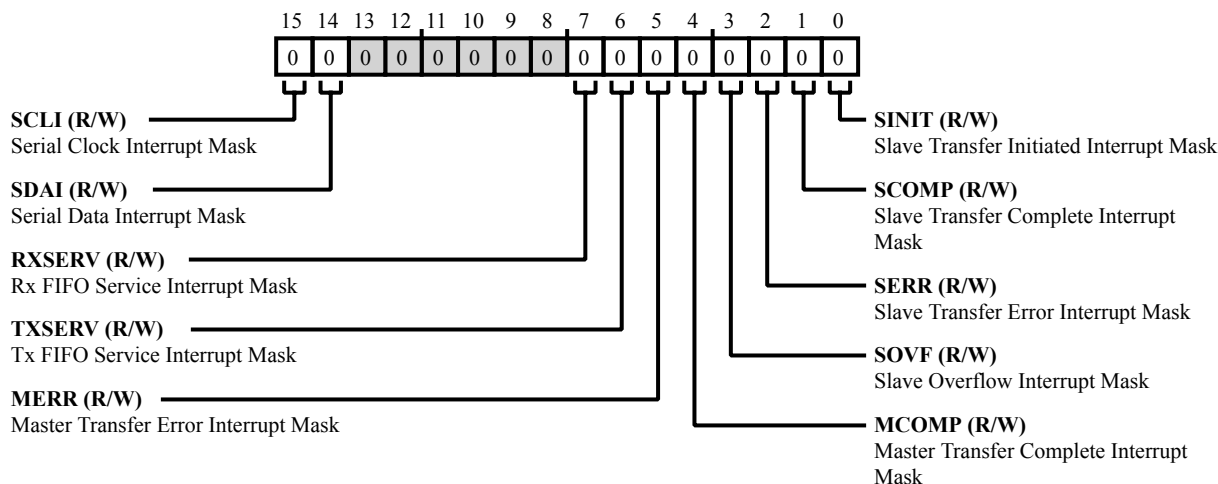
15 14 13 12 11 10 9 8 7 6 5 4 3 2 1 0

| 0 | 0 | 0 | 0 | 0 | 0 | 0 | 0 | 0 | 0 | 0 | 0 | 0 | 0 | 0 | 0 |
|---|---|---|---|---|---|---|---|---|---|---|---|---|---|---|---|

**SCLI (R/W)**
Serial Clock Interrupt Mask

**SDAI (R/W)**
Serial Data Interrupt Mask

**RXSERV (R/W)**
Rx FIFO Service Interrupt Mask

**TXSERV (R/W)**
Tx FIFO Service Interrupt Mask

**MERR (R/W)**
Master Transfer Error Interrupt Mask

**SINIT (R/W)**
Slave Transfer Initiated Interrupt Mask

**SCOMP (R/W)**
Slave Transfer Complete Interrupt Mask

**SERR (R/W)**
Slave Transfer Error Interrupt Mask

**SOVF (R/W)**
Slave Overflow Interrupt Mask

**MCOMP (R/W)**
Master Transfer Complete Interrupt Mask